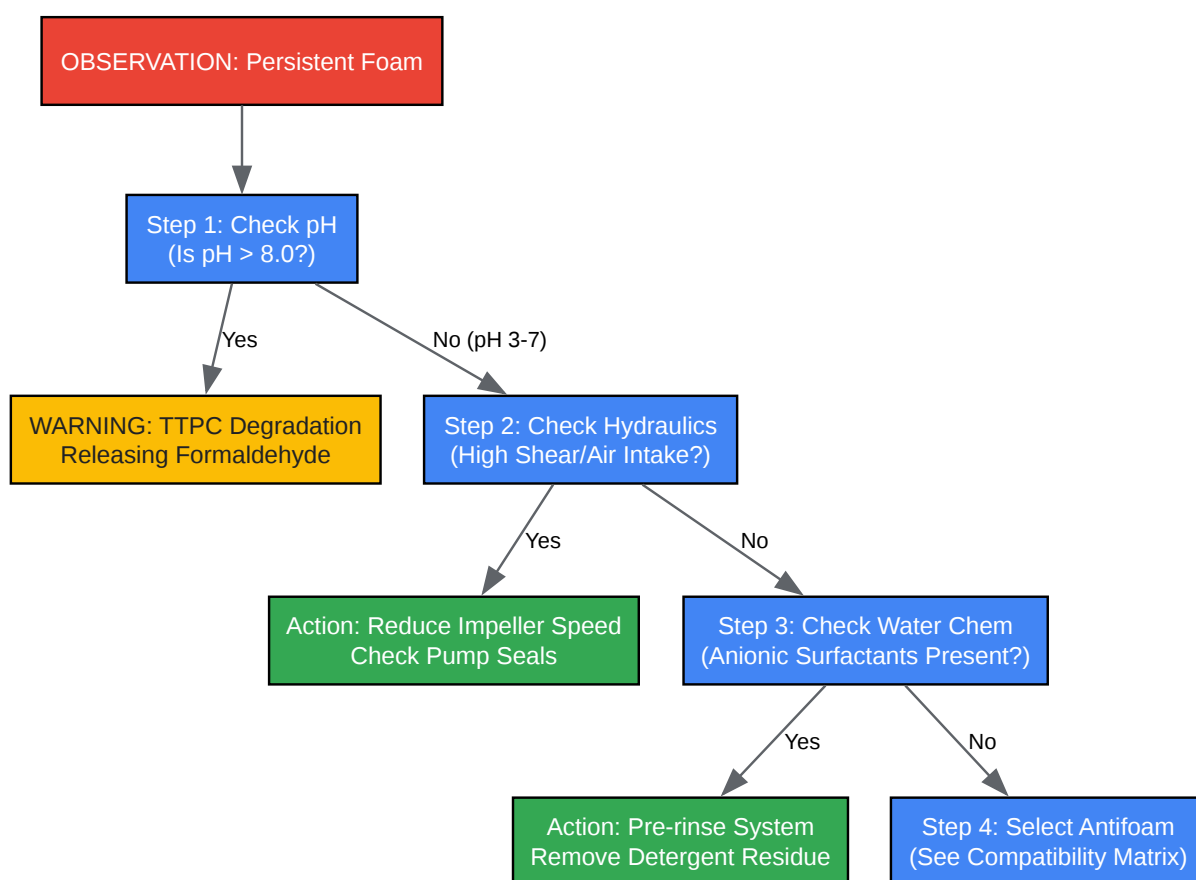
OBSERVATION: Persistent Foam

Step 1: Check pH
(Is pH > 8.0?)

Yes

No (pH 3-7)

WARNING: TTPC Degradation
Releasing Formaldehyde

Step 2: Check Hydraulics
(High Shear/Air Intake?)

Yes

No

Action: Reduce Impeller Speed
Check Pump Seals

Step 3: Check Water Chem
(Anionic Surfactants Present?)

Yes

No

Action: Pre-rinse System
Remove Detergent Residue

Step 4: Select Antifoam
(See Compatibility Matrix)